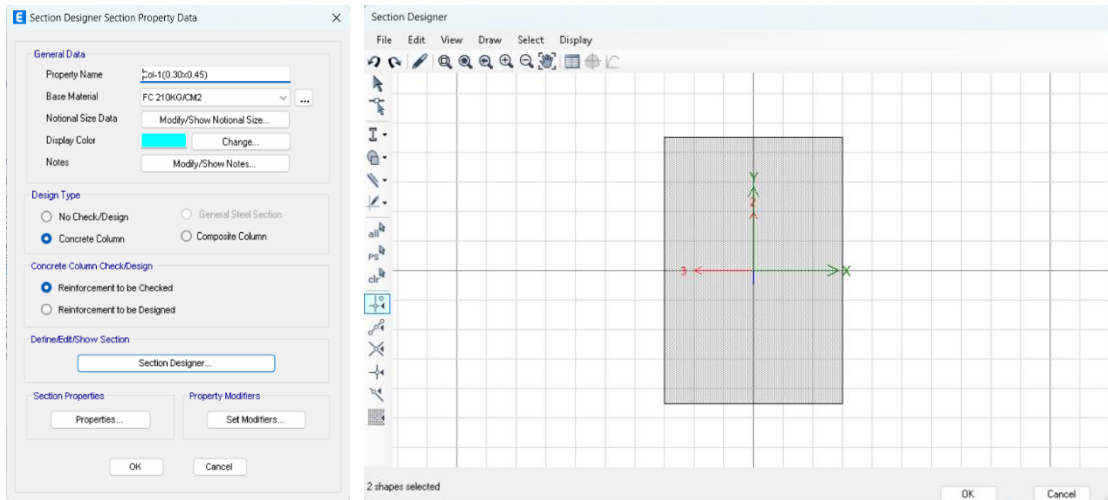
Section Designer Section Property Data

General Data
Property Name Col-1(0.30x0.45)
Base Material FC 210KG/CM2
Notional Size Data Modify/Show Notional Size...
Display Color Change...
Notes Modify/Show Notes...

Design Type
No Check/Design
General Steel Section
Concrete Column
Composite Column

Concrete Column Check/Design
Reinforcement to be Checked
Reinforcement to be Designed

Define/Edit/Show Section
Section Designer...

Section Properties
Properties...

Property Modifiers
Set Modifiers...

OK
Cancel

Section Designer
File Edit View Draw Select Display

Y
2
3
X

2 shapes selected

OK
Cancel